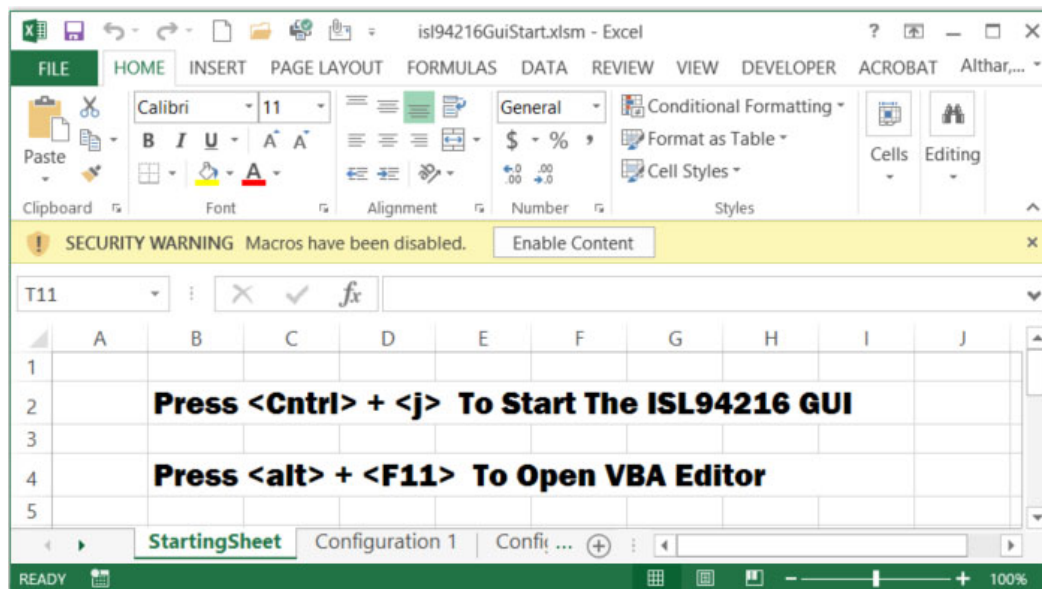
isl94216GuiStart.xlsm - Excel

? – □ ×

FILE HOME INSERT PAGE LAYOUT FORMULAS DATA REVIEW VIEW DEVELOPER ACROBAT Althar,...

Paste

Calibri 11

B I U A A

A

General

$ - % ,

.00 .0

Conditional Formatting

Format as Table

Cell Styles

Cells

Editing

Clipboard Font Alignment Number Styles

SECURITY WARNING Macros have been disabled. Enable Content

T11

fx

| | A | B | C | D | E | F | G | H | I | J |
|---|---|---|---|---|---|---|---|---|---|---|
| 1 | | | | | | | | | | |
| 2 | | Press <Cntrl> + <j> To Start The ISL94216 GUI | | | | | | | | |
| 3 | | | | | | | | | | |
| 4 | | Press <alt> + <F11> To Open VBA Editor | | | | | | | | |
| 5 | | | | | | | | | | |

StartingSheet Configuration 1 Confi ...

READY 100%